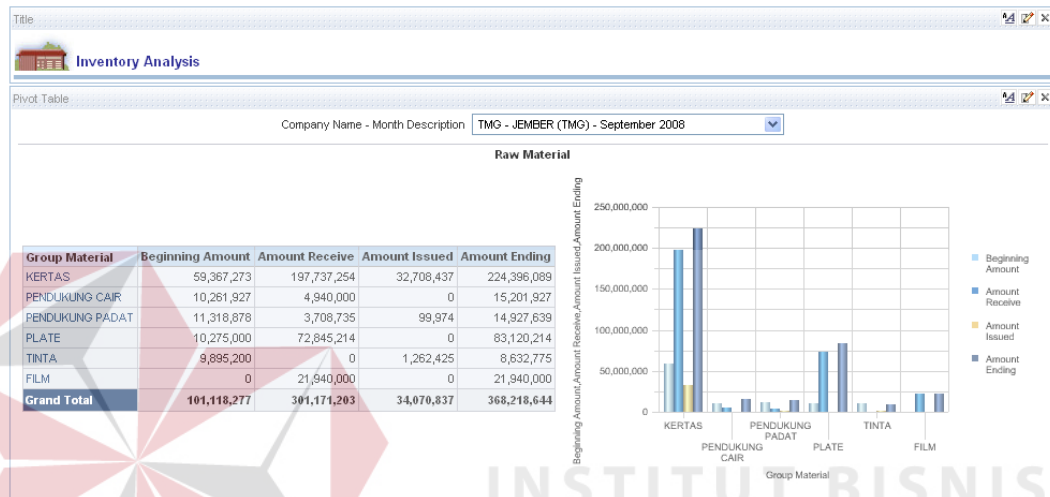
Title

Inventory Analysis

Pivot Table

Company Name - Month Description TMG - JEMBER (TMG) - September 2008

Raw Material

| Group Material | Beginning Amount | Amount Receive | Amount Issued | Amount Ending |
|---|---|---|---|---|
| KERTAS | 59,367,273 | 197,737,254 | 32,708,437 | 224,396,089 |
| PENDUKUNG CAIR | 10,261,927 | 4,940,000 | 0 | 15,201,927 |
| PENDUKUNG PADAT | 11,318,878 | 3,708,735 | 99,974 | 14,927,639 |
| PLATE | 10,275,000 | 72,845,214 | 0 | 83,120,214 |
| TINTA | 9,895,200 | 0 | 1,262,425 | 8,632,775 |
| FILM | 0 | 21,940,000 | 0 | 21,940,000 |
| Grand Total | 101,118,277 | 301,171,203 | 34,070,837 | 368,218,644 |

Beginning Amount,Amount Receive,Amount Issued,Amount Ending

250,000,000
200,000,000
150,000,000
100,000,000
50,000,000
0

KERTAS
PENDUKUNG CAIR
PENDUKUNG PADAT
PLATE
TINTA
FILM

Group Material

Beginning Amount
Amount Receive
Amount Issued
Amount Ending

INSTITUT BISNIS